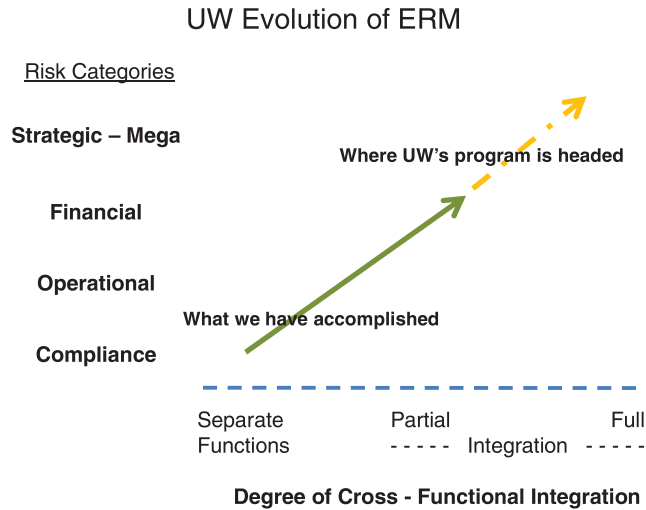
UW Evolution of ERM

Risk Categories

Strategic – Mega

Where UW's program is headed

Financial

Operational

What we have accomplished

Compliance

Separate Functions

Partial

Full

- - - - - Integration - - - - -

Degree of Cross - Functional Integration